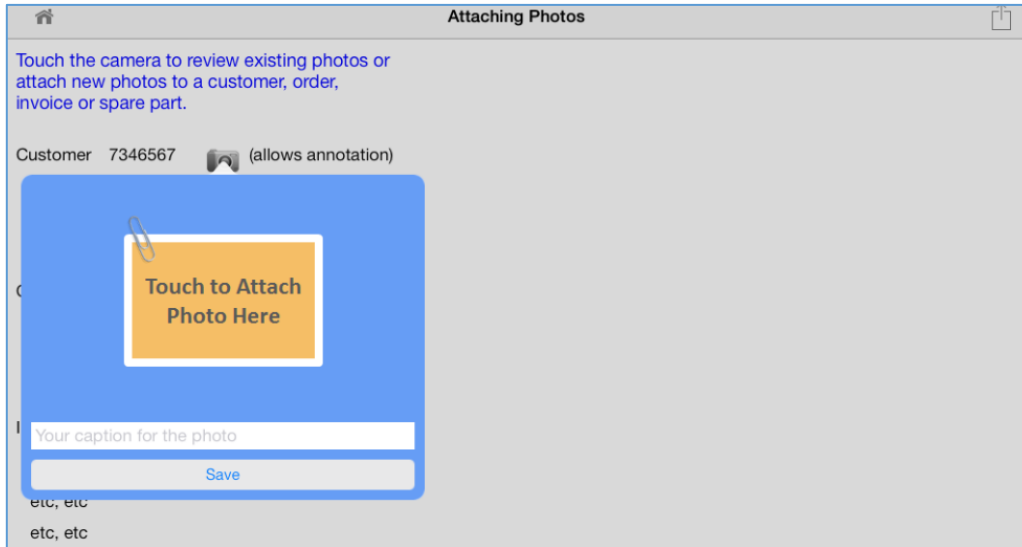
Attaching Photos

Touch the camera to review existing photos or attach new photos to a customer, order, invoice or spare part.

Customer 7346567 (allows annotation)

Touch to Attach Photo Here

Your caption for the photo

Save

etc, etc

etc, etc